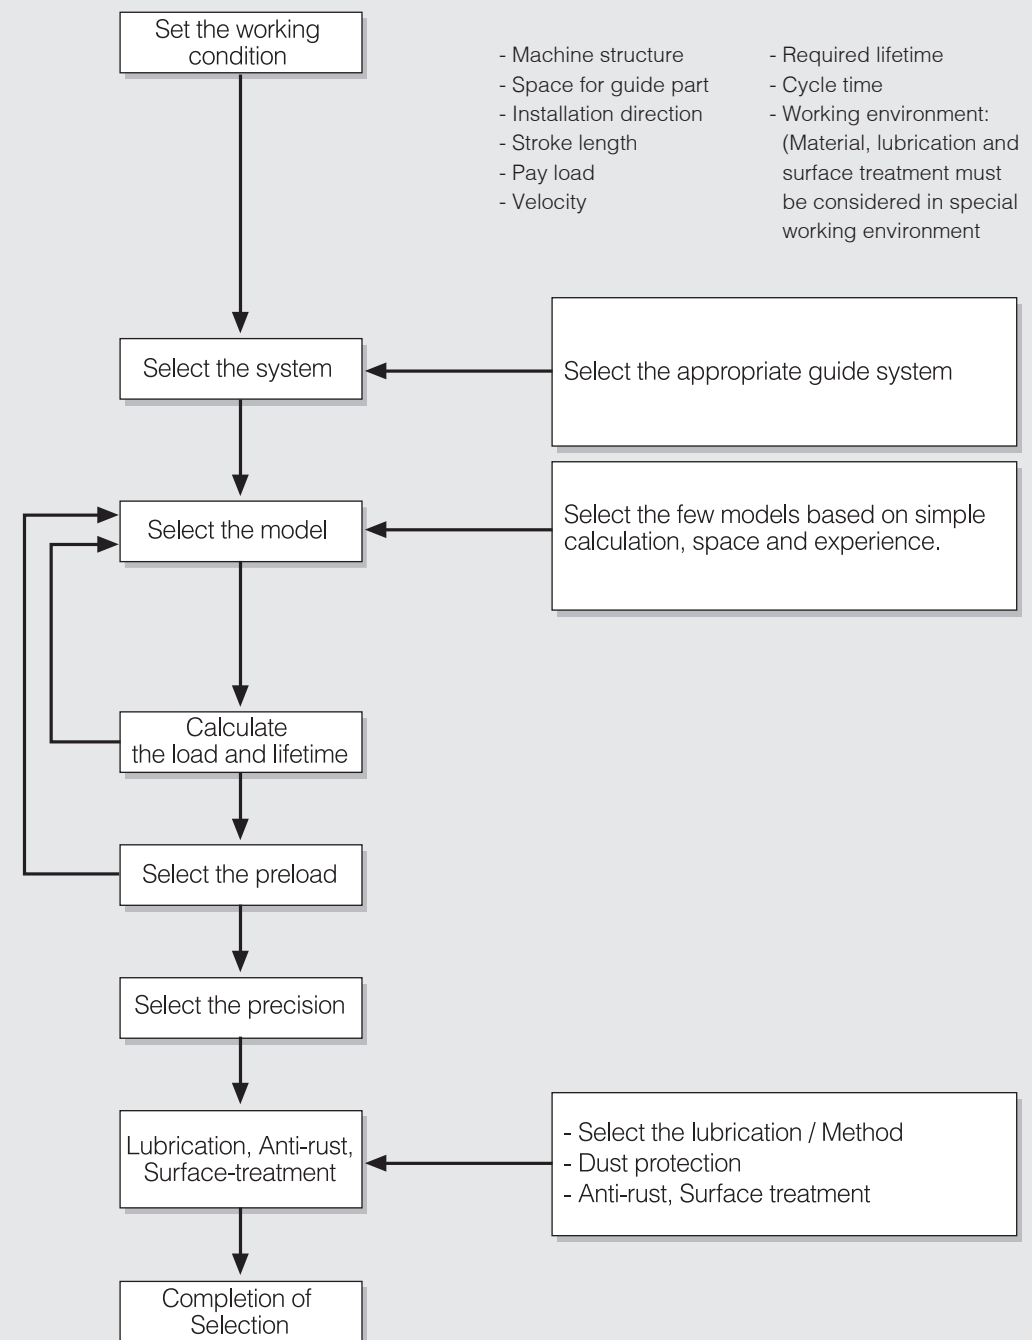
Set the working condition

- Machine structure
- Space for guide part
- Installation direction
- Stroke length
- Pay load
- Velocity

- Required lifetime
- Cycle time
- Working environment: (Material, lubrication and surface treatment must be considered in special working environment

Select the system

Select the appropriate guide system

Select the model

Select the few models based on simple calculation, space and experience.

Calculate the load and lifetime

Select the preload

Select the precision

Lubrication, Anti-rust, Surface-treatment

- Select the lubrication / Method
- Dust protection
- Anti-rust, Surface treatment

Completion of Selection